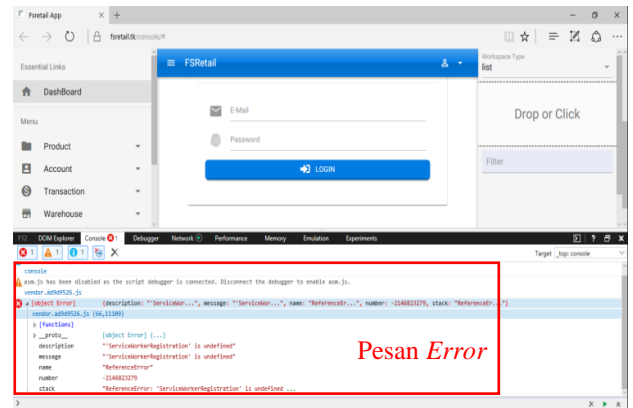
Fsretail App

fsretail.tk/console/#

Essential Links

DashBoard

Menu

Product

Account

Transaction

Warehouse

FSRetail

E-Mail

Password

LOGIN

Workspace Type

list

Drop or Click

Filter

F12 DOM Explorer Console 1 Debugger Network Performance Memory Emulation Experiments

1 1 1

Target _top: console

console

asm.js has been disabled as the script debugger is connected. Disconnect the debugger to enable asm.js.

vendor.ad9d9526.js

[object Error] {description: "'ServiceWor...", message: "'ServiceWor...", name: "ReferenceEr...", number: -2146823279, stack: "ReferenceEr..."}

vendor.ad9d9526.js (66,11180)

[functions]

__proto__ [object Error] {...}

description "'ServiceWorkerRegistration' is undefined"

message "'ServiceWorkerRegistration' is undefined"

name "ReferenceError"

number -2146823279

stack "ReferenceError: 'ServiceWorkerRegistration' is undefined ...

Pesan *Error*